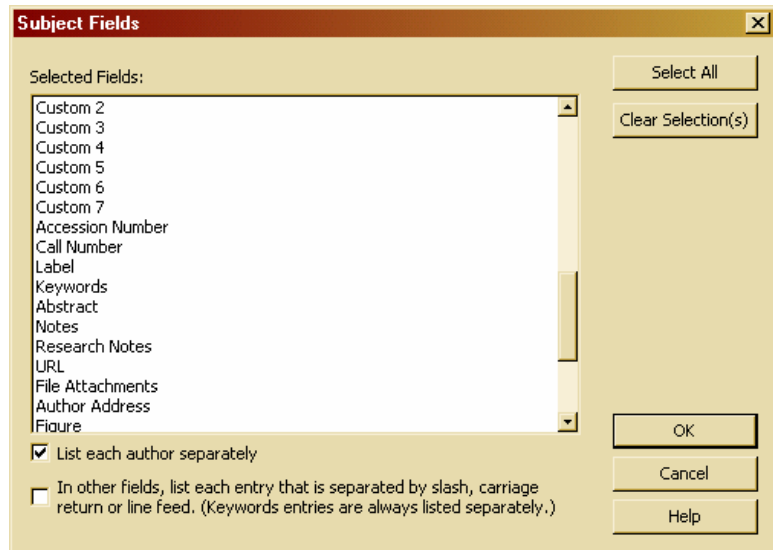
Subject Fields

Selected Fields:

Custom 2
Custom 3
Custom 4
Custom 5
Custom 6
Custom 7
Accession Number
Call Number
Label
Keywords
Abstract
Notes
Research Notes
URL
File Attachments
Author Address
Figure

List each author separately

In other fields, list each entry that is separated by slash, carriage return or line feed. (Keywords entries are always listed separately.)

Select All

Clear Selection(s)

OK

Cancel

Help